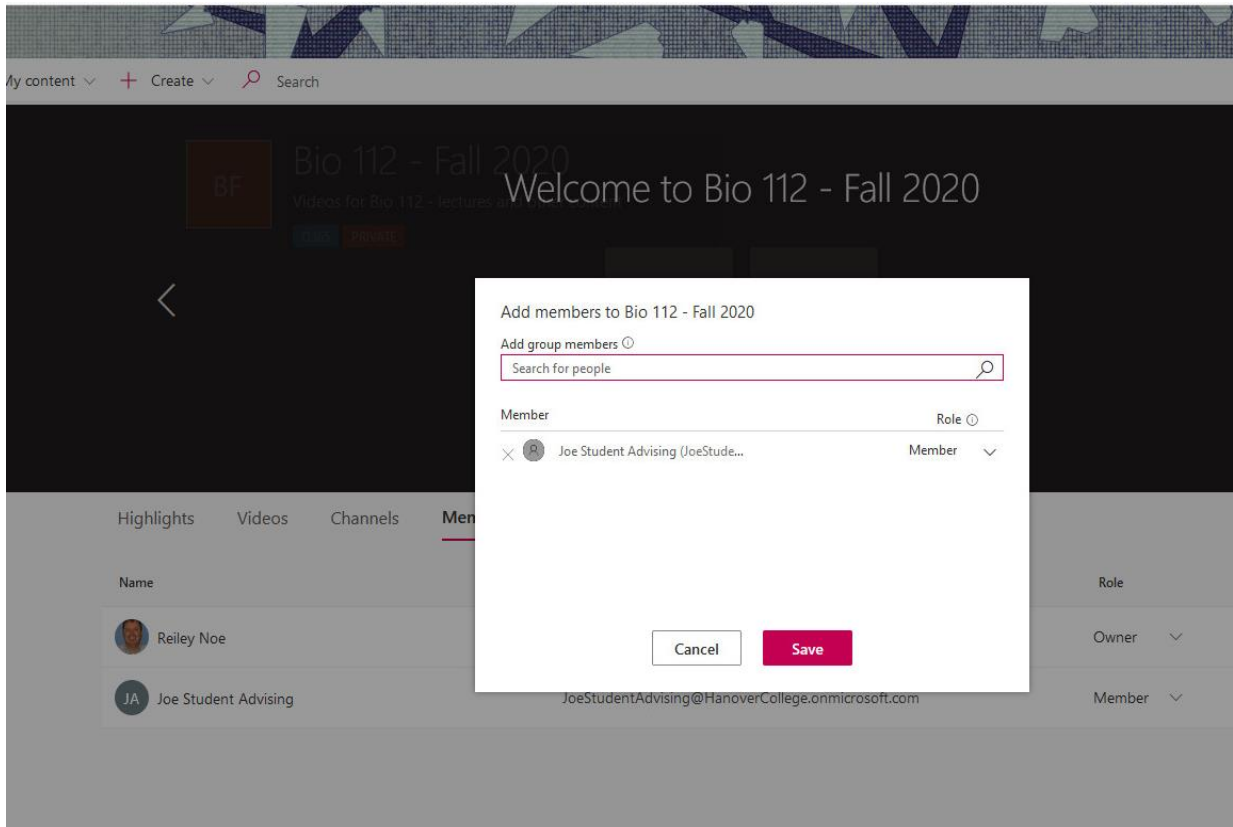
My content ∨ + Create ∨ Search

BF Bio 112 - Fall 2020
Videos for Bio 112 - lectures and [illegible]
CLASS PRIVATE

Welcome to Bio 112 - Fall 2020

Add members to Bio 112 - Fall 2020
Add group members ⓘ
Search for people

Member
Role ⓘ
Joe Student Advising (JoeStude...
Member

Cancel
Save

Highlights Videos Channels Mem

Name
Role
Reiley Noe
Owner
JA Joe Student Advising
JoeStudentAdvising@HanoverCollege.onmicrosoft.com
Member